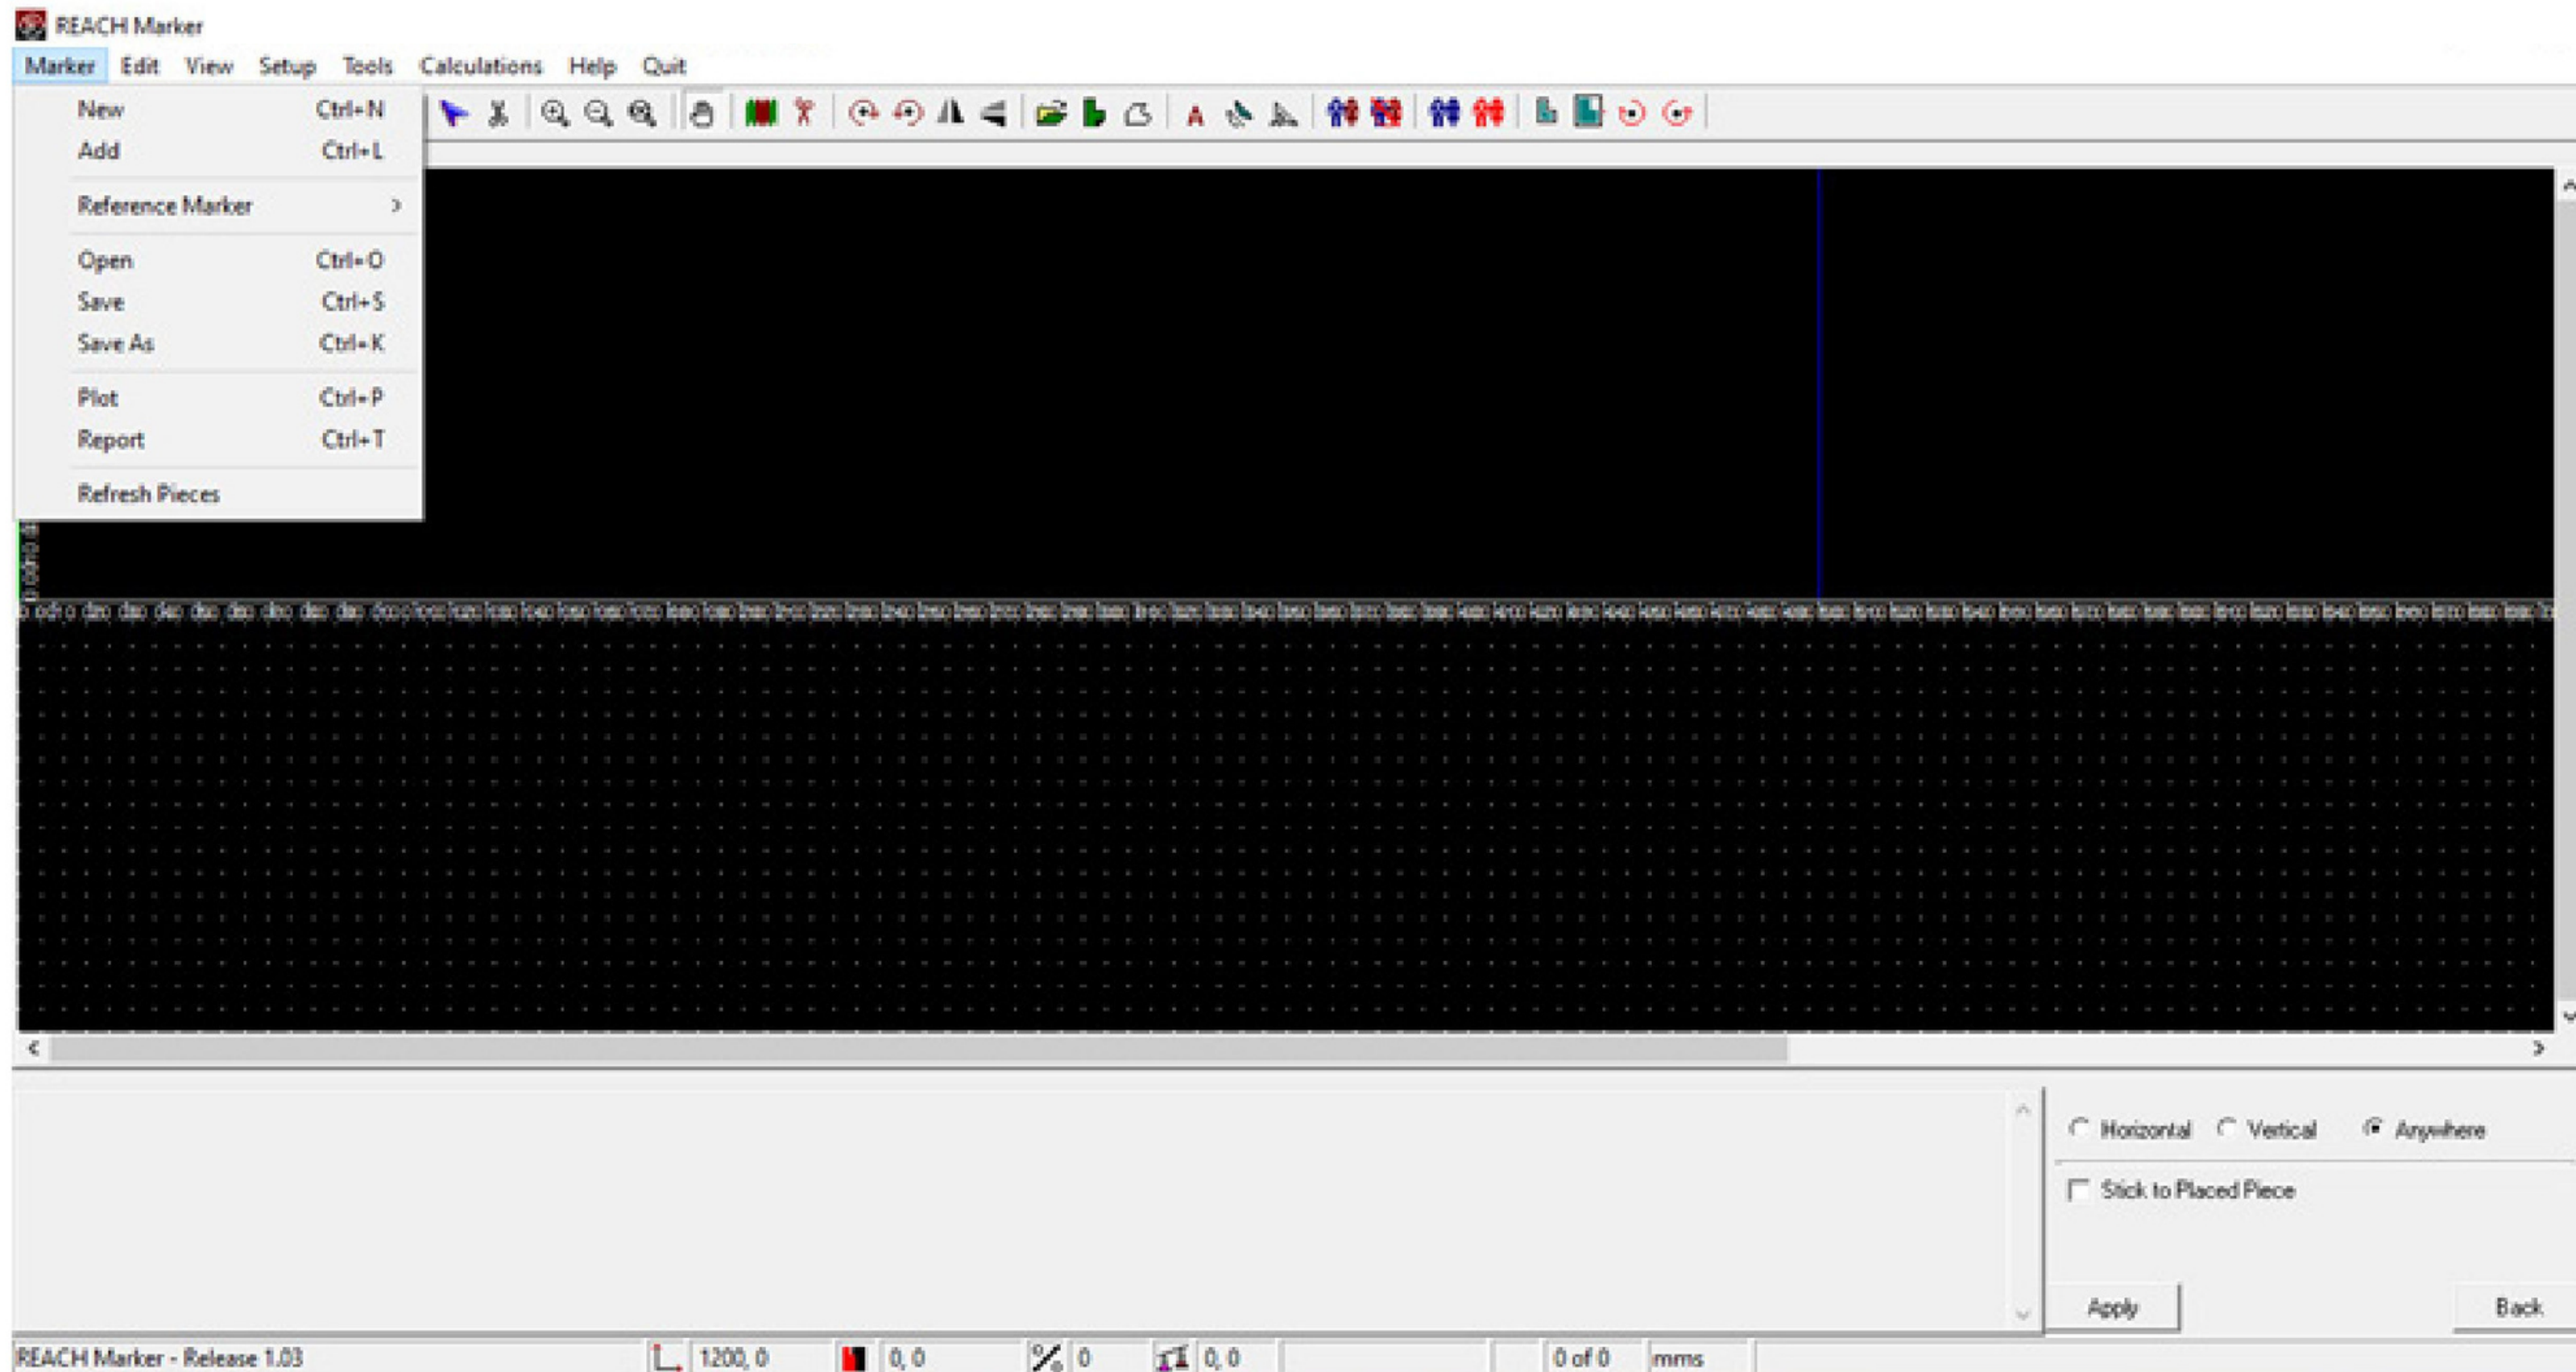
REACH Marker

Marker Edit View Setup Tools Calculations Help Quit

New Ctrl+N
Add Ctrl+L
Reference Marker >
Open Ctrl+O
Save Ctrl+S
Save As Ctrl+K
Plot Ctrl+P
Report Ctrl+T
Refresh Pieces

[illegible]

Horizontal Vertical Anywhere
Stick to Placed Piece
Apply
Back

REACH Marker - Release 1.03
1200, 0
0, 0
0
0, 0
0 of 0
mms